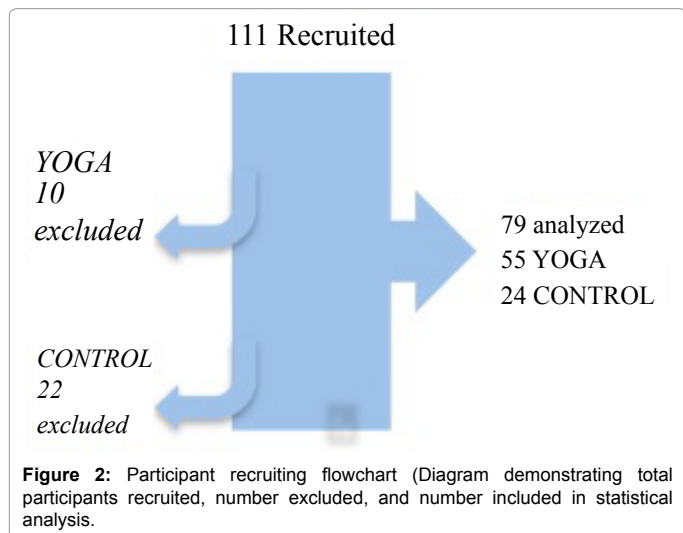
111 Recruited

YOGA
10
excluded

79 analyzed
55 YOGA
24 CONTROL

CONTROL
22
excluded

**Figure 2:** Participant recruiting flowchart (Diagram demonstrating total participants recruited, number excluded, and number included in statistical analysis.